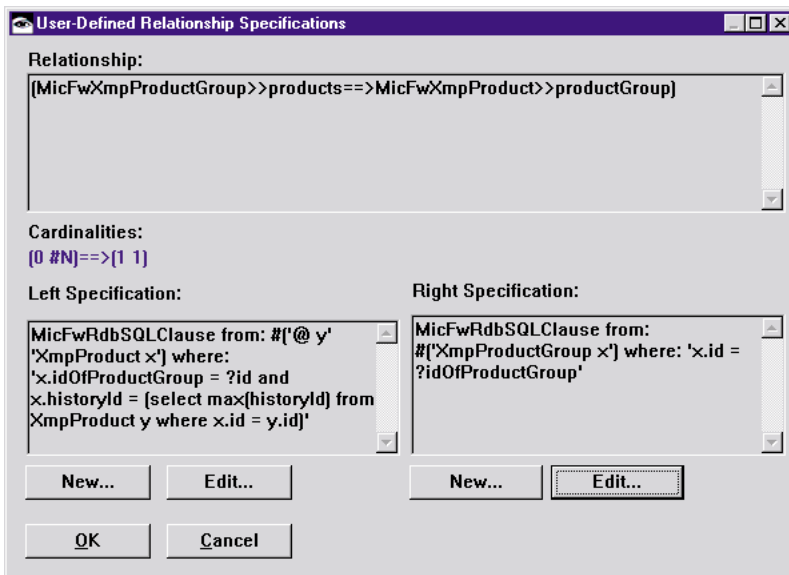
User-Defined Relationship Specifications

Relationship:

(MicFwXmpProductGroup>>products==>MicFwXmpProduct>>productGroup)

Cardinalities:

(0 #N)==>(1 1)

Left Specification:

MicFwRdbSQLClause from: #('@ y' 'XmpProduct x') where: 'x.idOfProductGroup = ?id and x.historyId = (select max(historyId) from XmpProduct y where x.id = y.id)'

New...

Edit...

Right Specification:

MicFwRdbSQLClause from: #('XmpProductGroup x') where: 'x.id = ?idOfProductGroup'

New...

Edit...

OK

Cancel